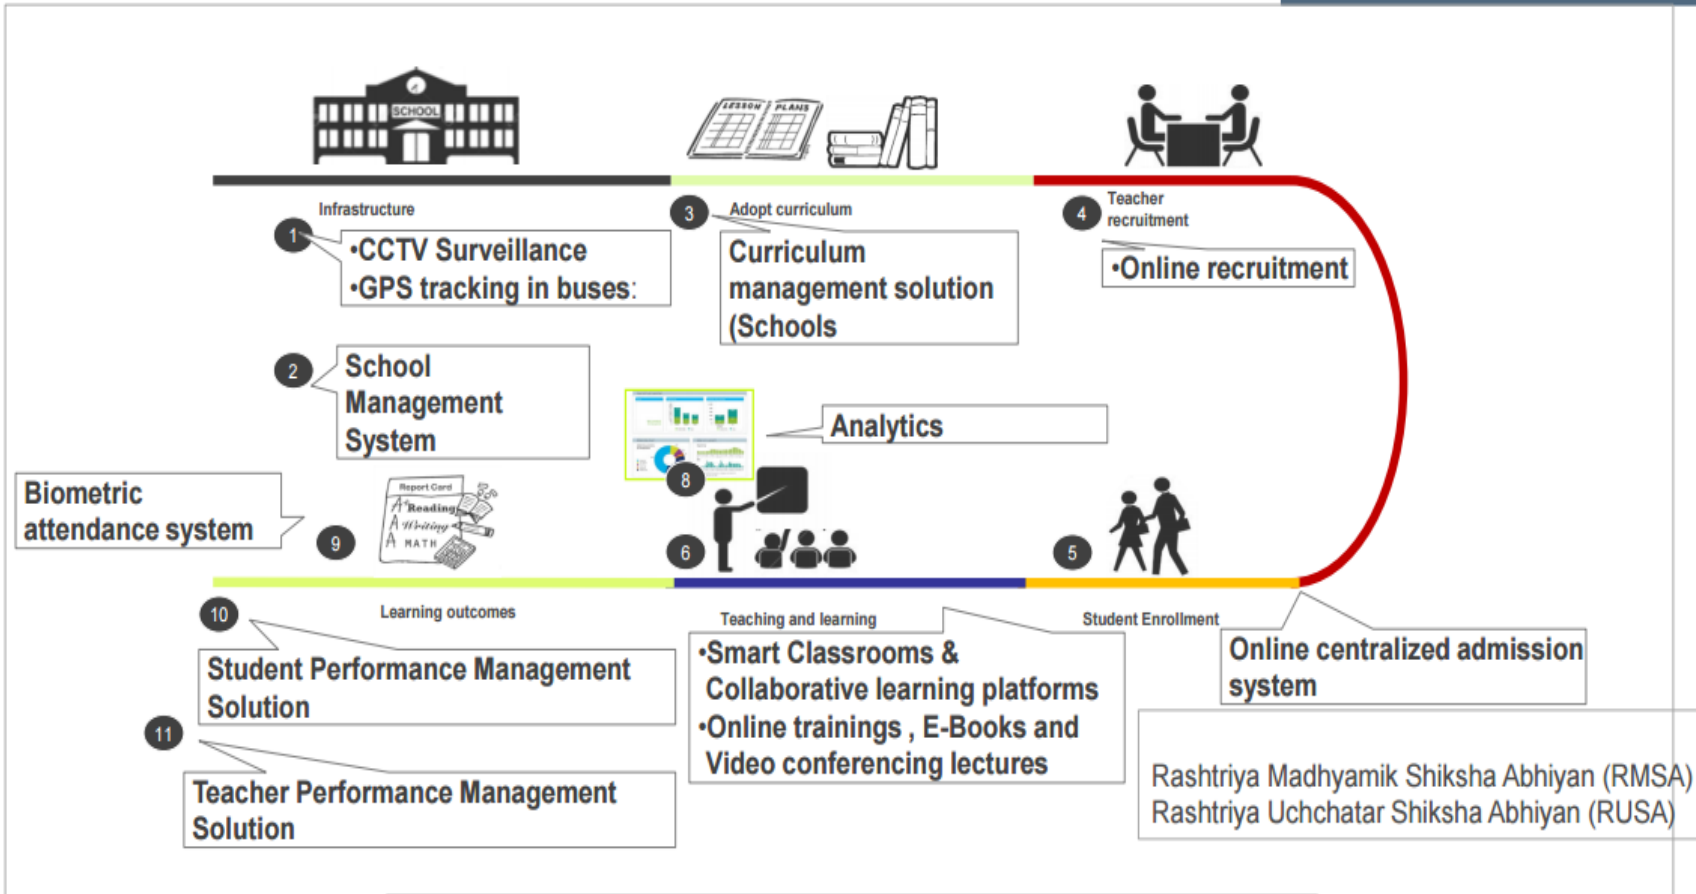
SCHOOL

LESSON PLANS

Infrastructure

1

•CCTV Surveillance
•GPS tracking in buses:

3

Adopt curriculum

Curriculum management solution (Schools

4

Teacher recruitment

•Online recruitment

2

School Management System

Analytics

Biometric attendance system

9

Report Card
A Reading
A Writing
A MATH

8

6

5

10

Learning outcomes

Student Performance Management Solution

Teaching and learning

•Smart Classrooms & Collaborative learning platforms
•Online trainings , E-Books and Video conferencing lectures

Student Enrollment

Online centralized admission system

11

Teacher Performance Management Solution

Rashtriya Madhyamik Shiksha Abhiyan (RMSA)
Rashtriya Uchchatar Shiksha Abhiyan (RUSA)